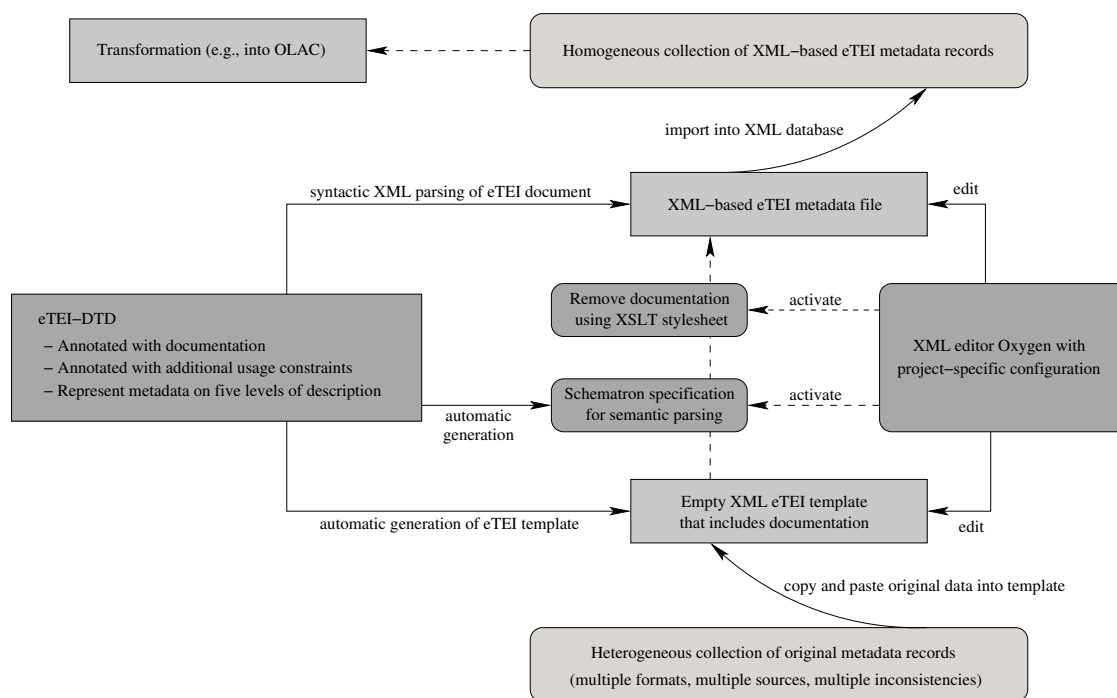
Transformation (e.g., into OLAC)

Homogeneous collection of XML−based eTEI metadata records

import into XML database

syntactic XML parsing of eTEI document

XML−based eTEI metadata file

edit

eTEI−DTD

− Annotated with documentation

− Annotated with additional usage constraints

− Represent metadata on five levels of description

Remove documentation using XSLT stylesheet

activate

XML editor Oxygen with project−specific configuration

automatic generation

Schematron specification for semantic parsing

activate

automatic generation of eTEI template

Empty XML eTEI template that includes documentation

edit

copy and paste original data into template

Heterogeneous collection of original metadata records

(multiple formats, multiple sources, multiple inconsistencies)